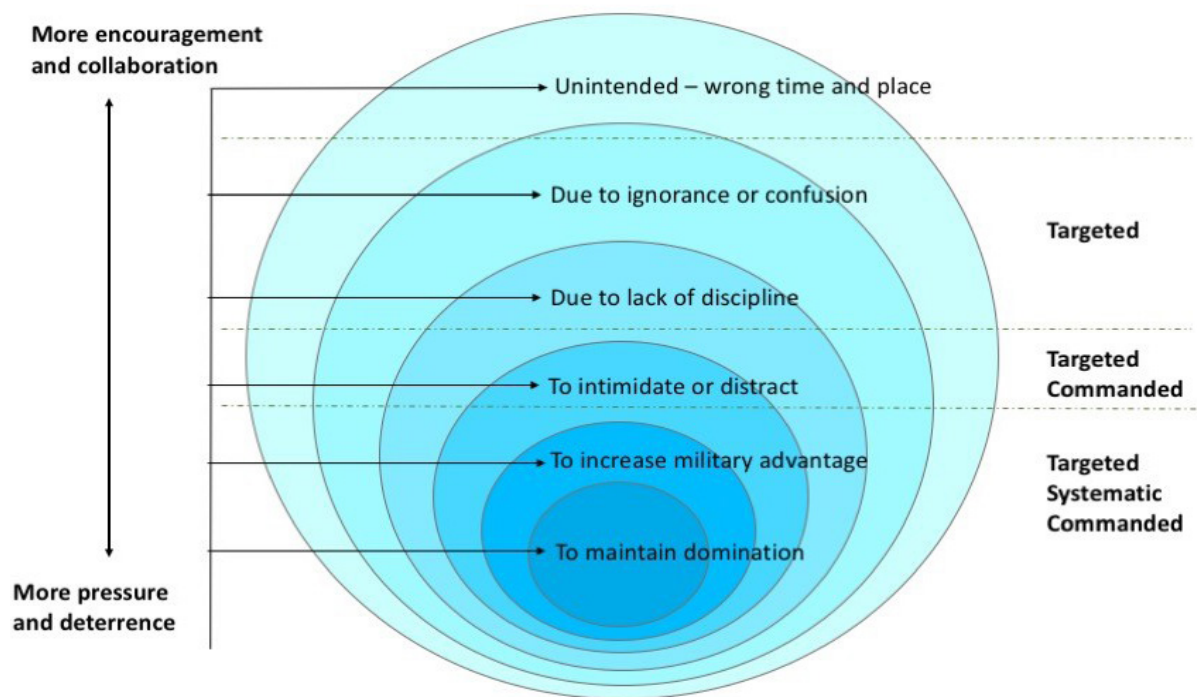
More encouragement and collaboration

Unintended – wrong time and place

Due to ignorance or confusion

Targeted

Due to lack of discipline

Targeted Commanded

To intimidate or distract

To increase military advantage

Targeted Systematic Commanded

To maintain domination

More pressure and deterrence